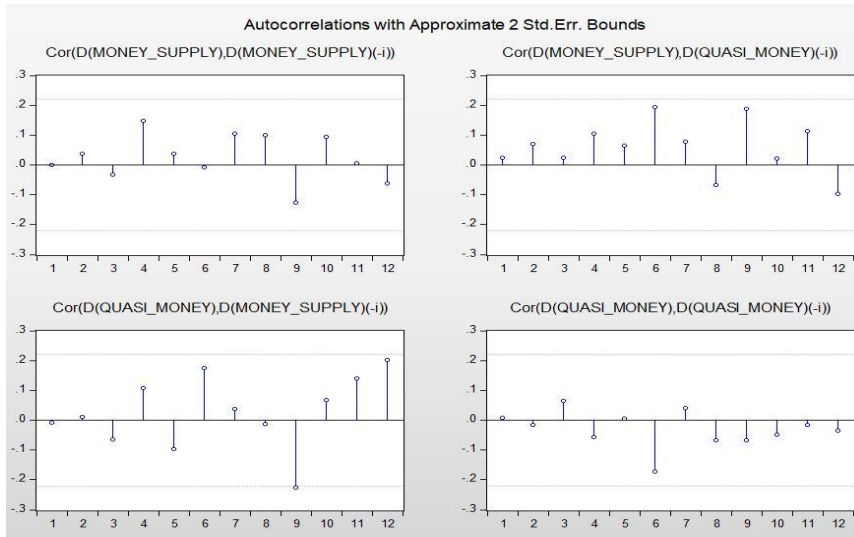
Autocorrelations with Approximate 2 Std.Err. Bounds

Cor(D(MONEY_SUPPLY),D(MONEY_SUPPLY)(-i))

.3
.2
.1
.0
-.1
-.2
-.3
1 2 3 4 5 6 7 8 9 10 11 12

Cor(D(MONEY_SUPPLY),D(QUASI_MONEY)(-i))

.3
.2
.1
.0
-.1
-.2
-.3
1 2 3 4 5 6 7 8 9 10 11 12

Cor(D(QUASI_MONEY),D(MONEY_SUPPLY)(-i))

.3
.2
.1
.0
-.1
-.2
-.3
1 2 3 4 5 6 7 8 9 10 11 12

Cor(D(QUASI_MONEY),D(QUASI_MONEY)(-i))

.3
.2
.1
.0
-.1
-.2
-.3
1 2 3 4 5 6 7 8 9 10 11 12